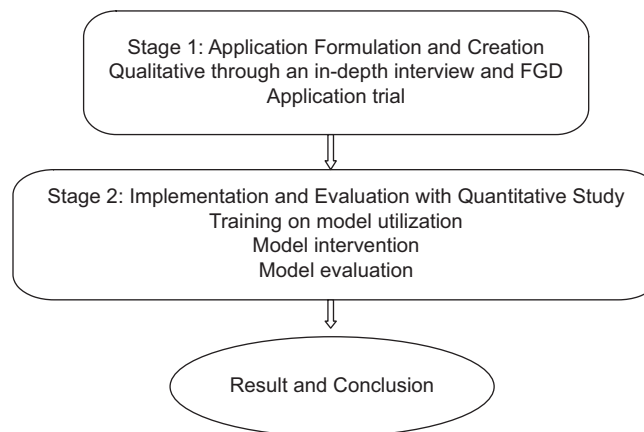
Stage 1: Application Formulation and Creation
Qualitative through an in-depth interview and FGD
Application trial

Stage 2: Implementation and Evaluation with Quantitative Study
Training on model utilization
Model intervention
Model evaluation

Result and Conclusion